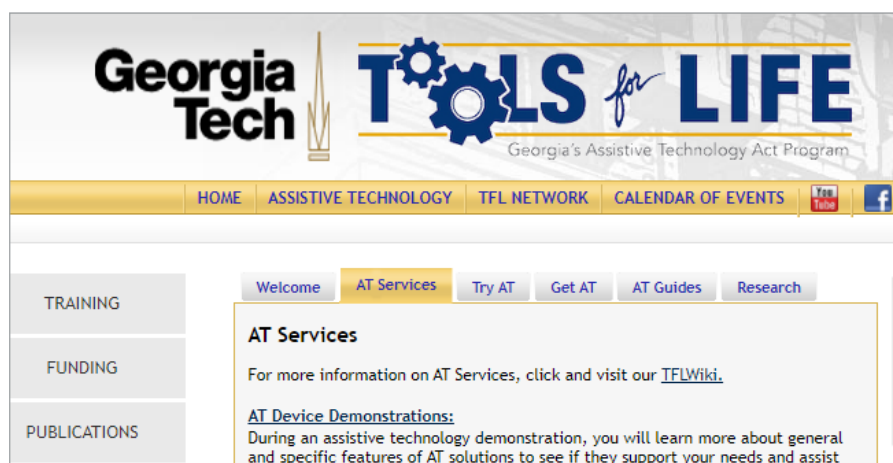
Georgia Tech

TOOLS for LIFE

Georgia's Assistive Technology Act Program

HOME ASSISTIVE TECHNOLOGY TFL NETWORK CALENDAR OF EVENTS You Tube f

TRAINING

FUNDING

PUBLICATIONS

Welcome AT Services Try AT Get AT AT Guides Research

AT Services

For more information on AT Services, click and visit our TFLWiki.

AT Device Demonstrations:
During an assistive technology demonstration, you will learn more about general and specific features of AT solutions to see if they support your needs and assist